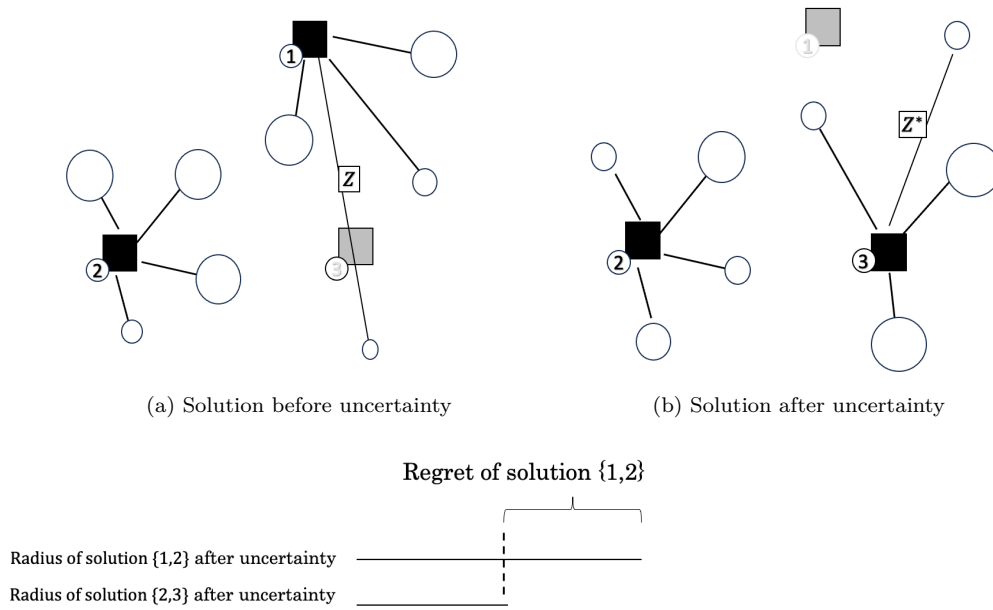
1

2

$Z$

3

1

$Z^*$

2

3

(a) Solution before uncertainty

(b) Solution after uncertainty

Regret of solution {1,2}

Radius of solution {1,2} after uncertainty

Radius of solution {2,3} after uncertainty